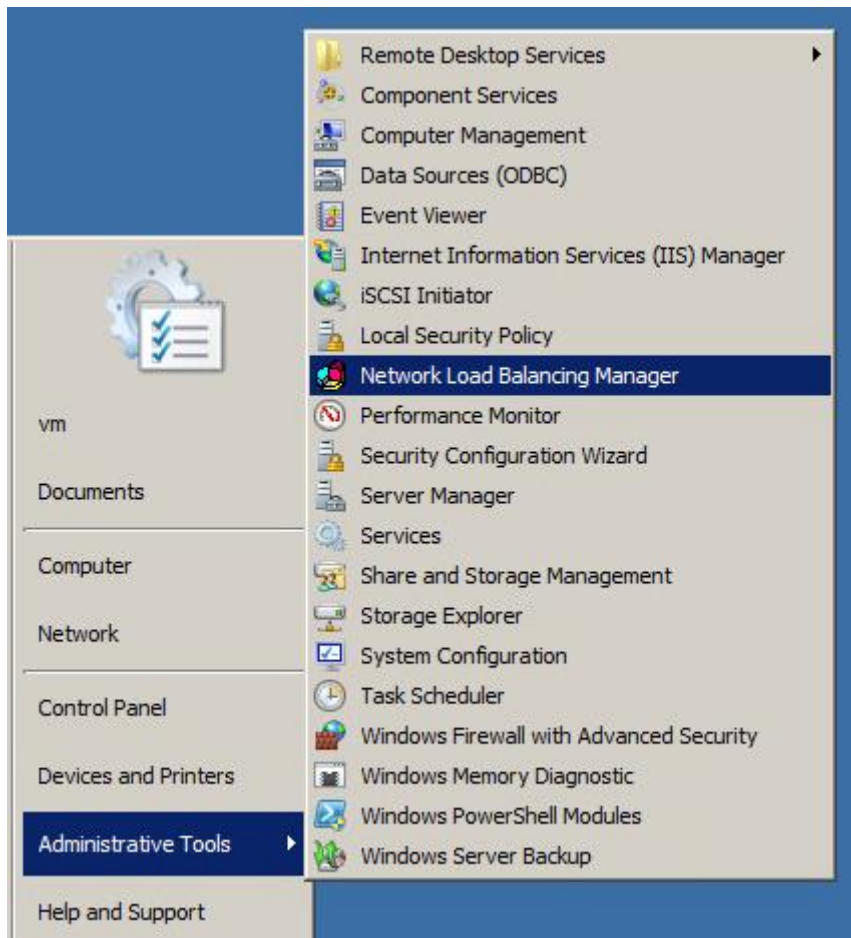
vm

Documents

Computer

Network

Control Panel

Devices and Printers

Administrative Tools

Help and Support

Remote Desktop Services
Component Services
Computer Management
Data Sources (ODBC)
Event Viewer
Internet Information Services (IIS) Manager
iSCSI Initiator
Local Security Policy
Network Load Balancing Manager
Performance Monitor
Security Configuration Wizard
Server Manager
Services
Share and Storage Management
Storage Explorer
System Configuration
Task Scheduler
Windows Firewall with Advanced Security
Windows Memory Diagnostic
Windows PowerShell Modules
Windows Server Backup